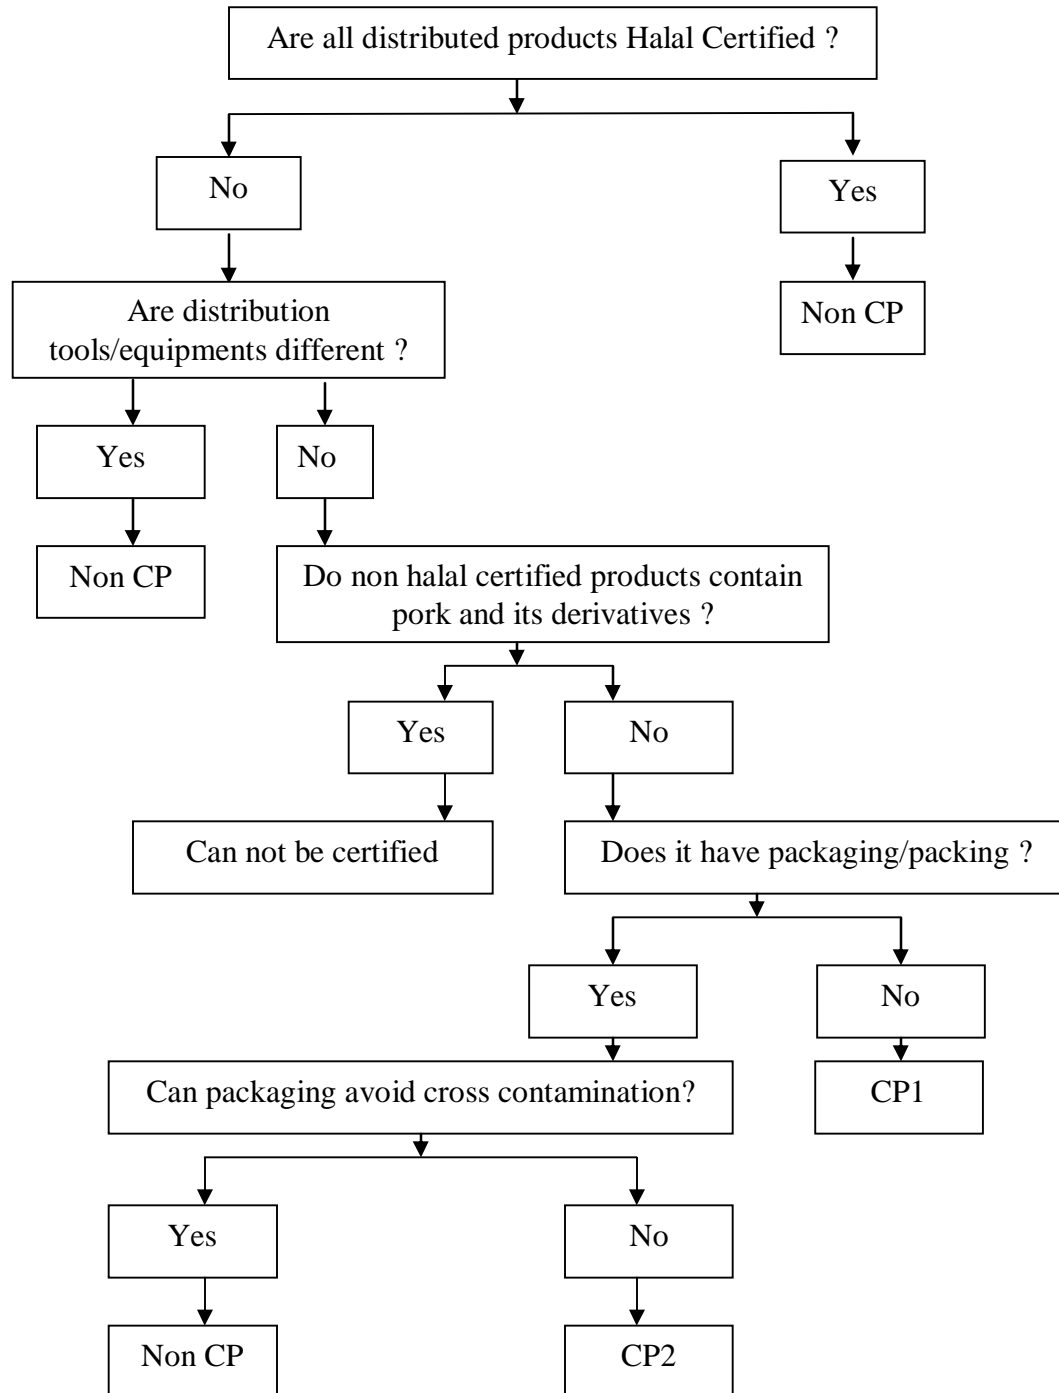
Are all distributed products Halal Certified ?

No

Yes

Non CP

Are distribution tools/equipments different ?

Yes

No

Non CP

Do non halal certified products contain pork and its derivatives ?

Yes

No

Can not be certified

Does it have packaging/packing ?

Yes

No

CP1

Can packaging avoid cross contamination?

Yes

No

Non CP

CP2